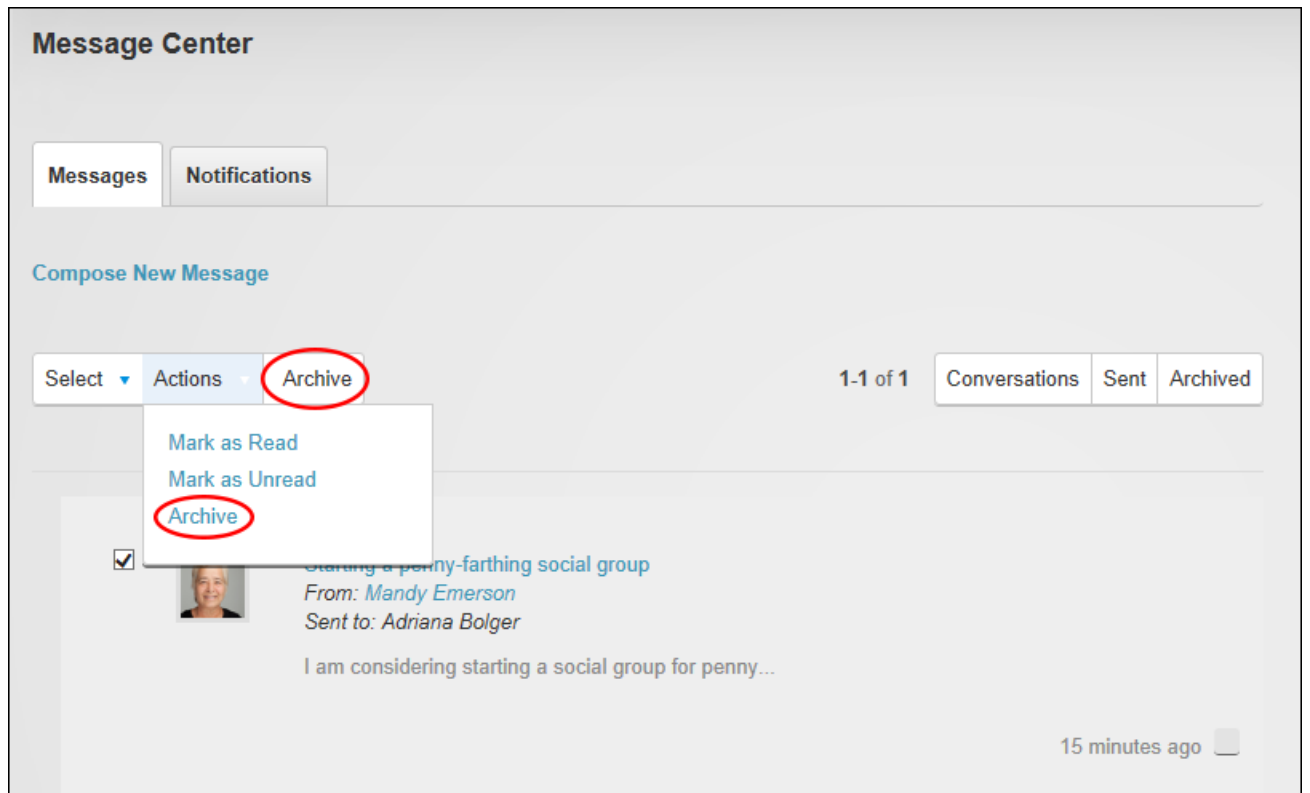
Message Center

Messages Notifications

Compose New Message

Select Actions Archive

1-1 of 1

Conversations Sent Archived

Mark as Read
Mark as Unread
Archive

Starting a penny-farthing social group
From: Mandy Emerson
Sent to: Adriana Bolger

I am considering starting a social group for penny...

15 minutes ago